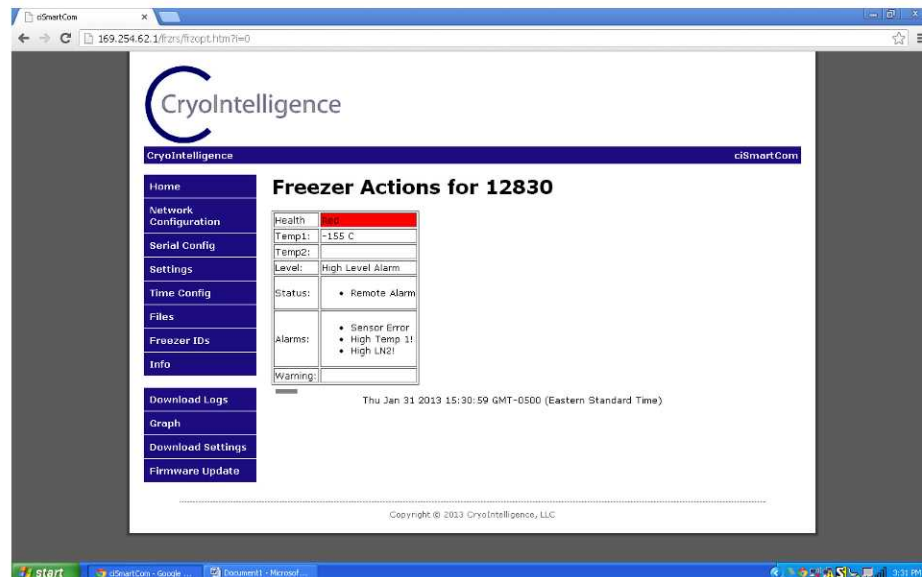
ciSmartCom
169.254.62.1/frzrs/frzopt.htm?i=0

CryoIntelligence

CryoIntelligence
ciSmartCom

Home
Network Configuration
Serial Config
Settings
Time Config
Files
Freezer IDs
Info

Download Logs
Graph
Download Settings
Firmware Update

Freezer Actions for 12830

| Health | Red |
|---|---|
| Temp1: | -155 C |
| Temp2: | |
| Level: | High Level Alarm |
| Status: | • Remote Alarm |
| Alarms: | • Sensor Error • High Temp 1! • High LN2! |
| Warning: | |

Thu Jan 31 2013 15:30:59 GMT-0500 (Eastern Standard Time)

Copyright © 2013 CryoIntelligence, LLC

start
ciSmartCom - Google ...
Document1 - Microsof...
3:31 PM